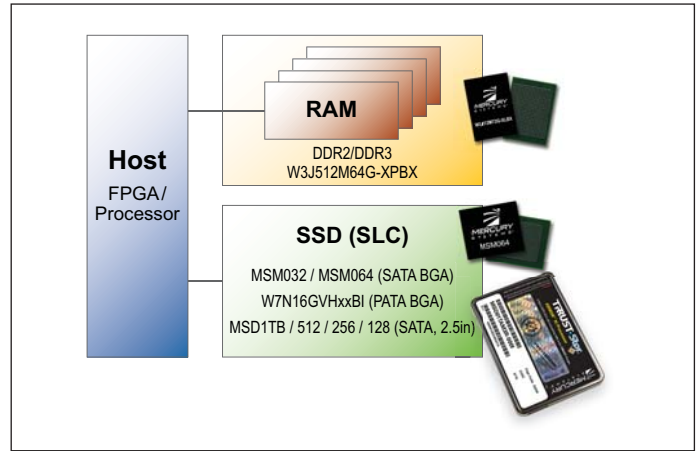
Host
FPGA/
Processor

RAM
DDR2/DDR3
W3J512M64G-XPBX

MERCURY
SYSTEMS

SSD (SLC)
MSM032 / MSM064 (SATA BGA)
W7N16GVHxxBI (PATA BGA)
MSD1TB / 512 / 256 / 128 (SATA, 2.5in)

MERCURY
SYSTEMS
MSM064

TRUSTED
MERCURY